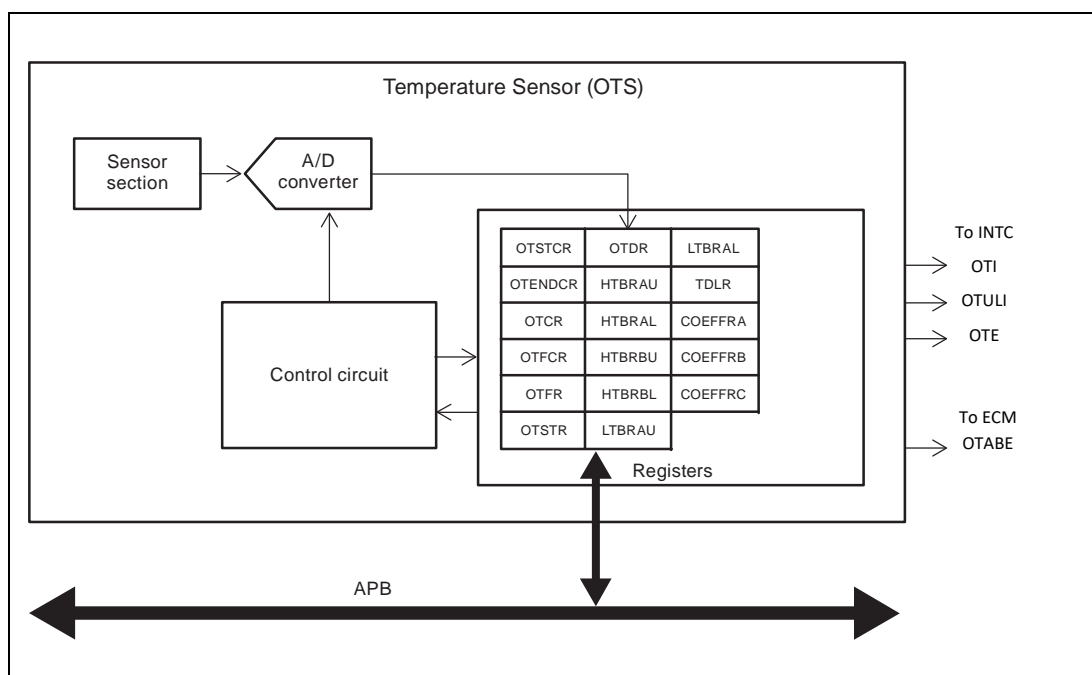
Temperature Sensor (OTS)

Sensor section

A/D converter

| OTSTCR | OTDR | LTBRAL |
|---|---|---|
| OTENDCR | HTBRAU | TDLR |
| OTCR | HTBRAL | COEFFRA |
| OTFCR | HTBRBU | COEFFRB |
| OTFR | HTBRBL | COEFFRC |
| OTSTR | LTBRAU | |

Control circuit

Registers

To INTC
OTI
OTULI
OTE

To ECM
OTABE

APB